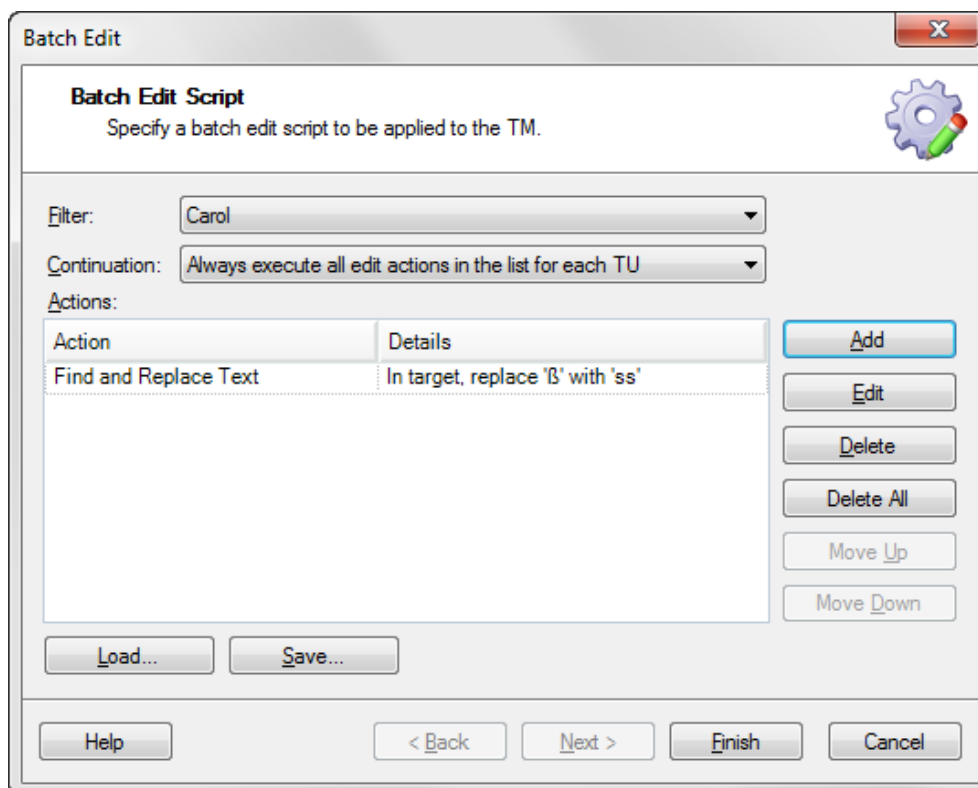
Batch Edit

Batch Edit Script
Specify a batch edit script to be applied to the TM.

Filter: Carol

Continuation: Always execute all edit actions in the list for each TU

Actions:

| Action | Details |
|---|---|
| Find and Replace Text | In target, replace 'ß' with 'ss' |

Add
Edit
Delete
Delete All
Move Up
Move Down

Load...
Save...

Help
< Back
Next >
Finish
Cancel